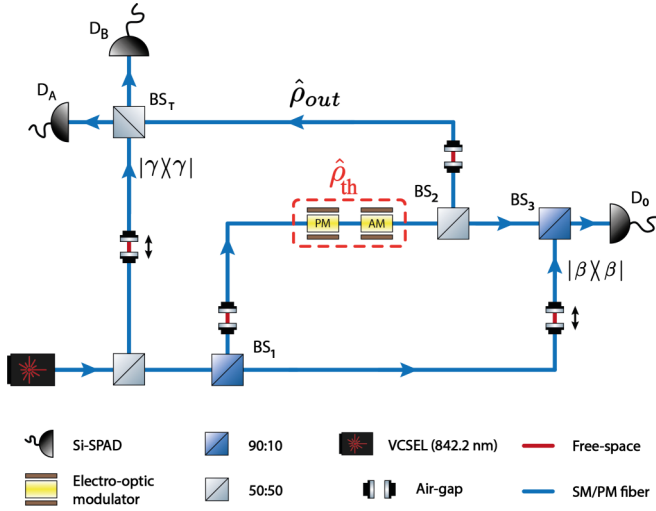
$D_B$

$D_A$

$BS_T$

$\hat{\rho}_{out}$

$|\gamma\rangle\langle\gamma|$

$\hat{\rho}_{th}$

PM

AM

$BS_2$

$BS_3$

$D_0$

$|\beta\rangle\langle\beta|$

$BS_1$

Si-SPAD

90:10

VCSEL (842.2 nm)

Free-space

Electro-optic modulator

50:50

Air-gap

SM/PM fiber